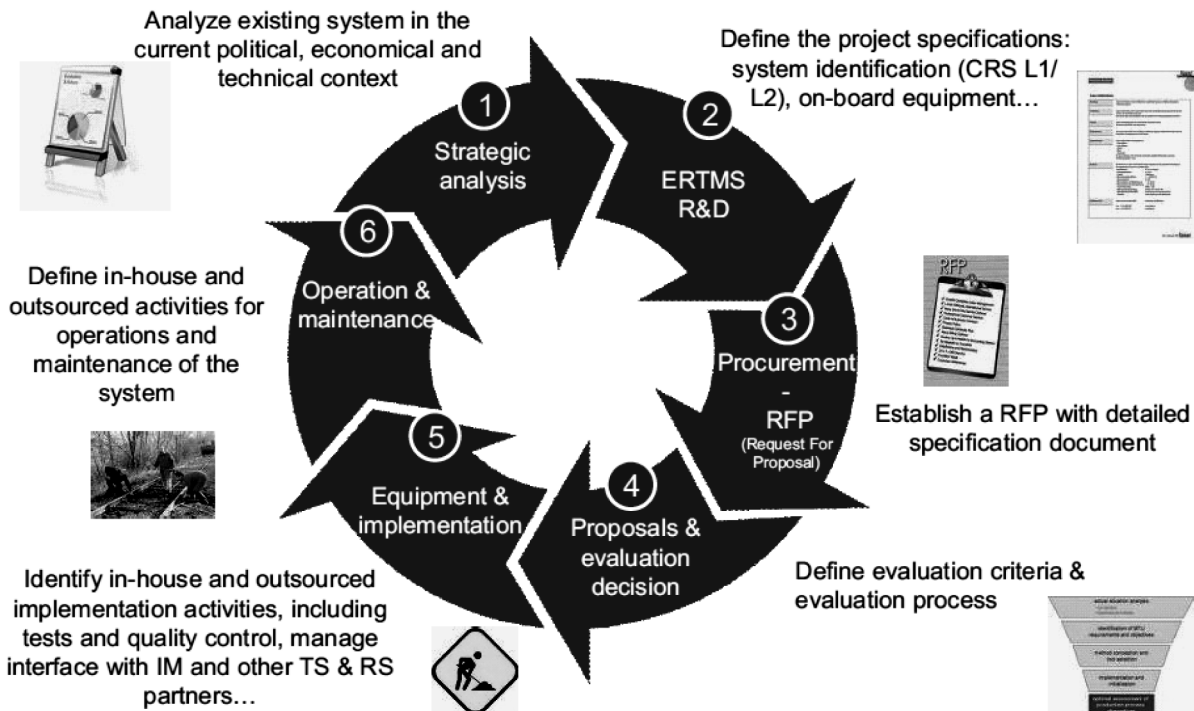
Analyze existing system in the current political, economical and technical context

1
Strategic analysis

Define the project specifications: system identification (CRS L1/ L2), on-board equipment…

2
ERTMS R&D

RFP

3
Procurement
-
RFP
(Request For Proposal)

Establish a RFP with detailed specification document

4
Proposals & evaluation decision

Define evaluation criteria & evaluation process

5
Equipment & implementation

Identify in-house and outsourced implementation activities, including tests and quality control, manage interface with IM and other TS & RS partners…

6
Operation & maintenance

Define in-house and outsourced activities for operations and maintenance of the system